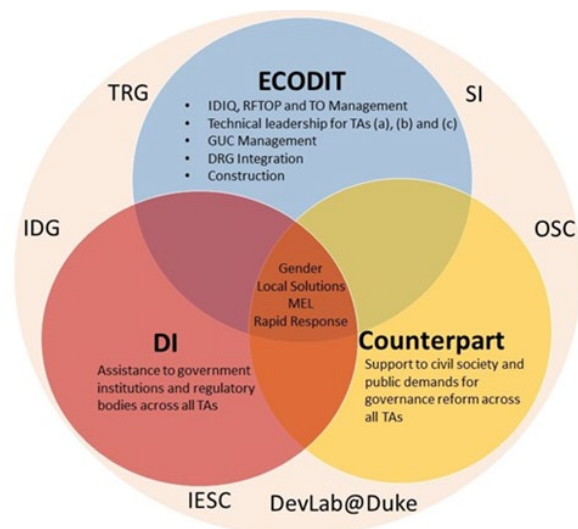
ECODIT

- IDIQ, RFTOP and TO Management
- Technical leadership for TAs (a), (b) and (c)
- GUC Management
- DRG Integration
- Construction

TRG

SI

IDG

OSC

Gender
Local Solutions
MEL
Rapid Response

DI

Assistance to government institutions and regulatory bodies across all TAs

Counterpart

Support to civil society and public demands for governance reform across all TAs

IESC

DevLab@Duke